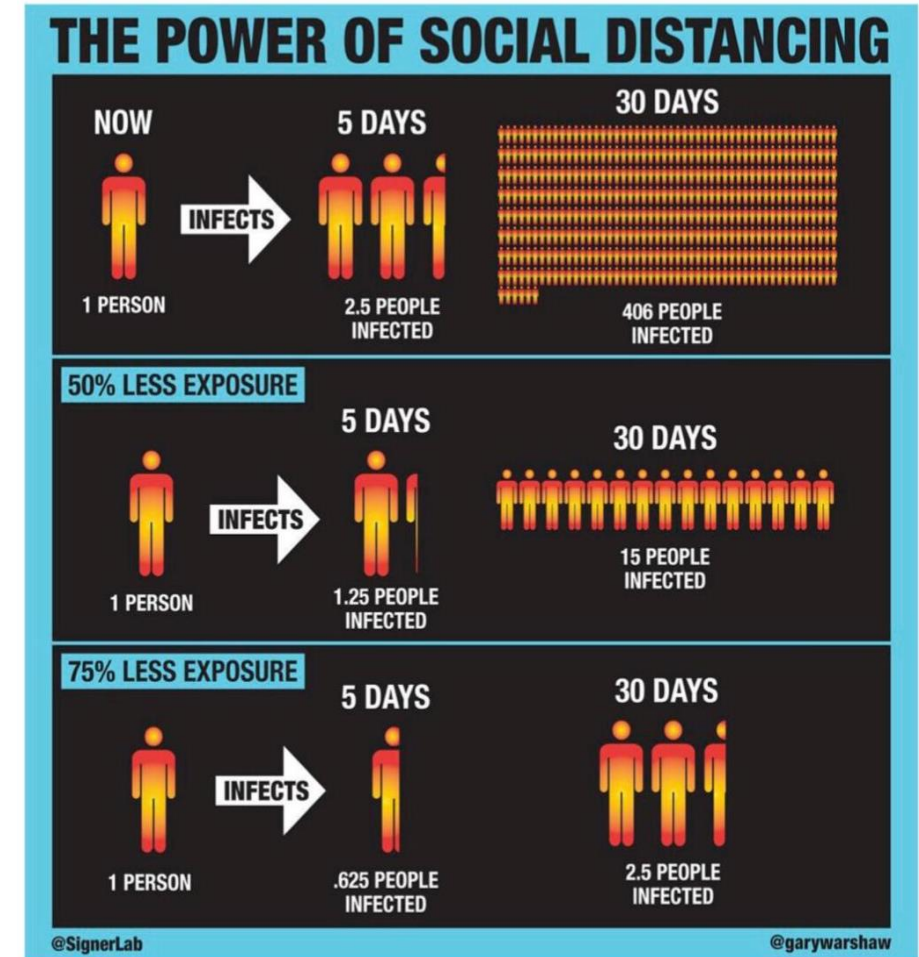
THE POWER OF SOCIAL DISTANCING

NOW

INFECTS

1 PERSON

5 DAYS

2.5 PEOPLE INFECTED

30 DAYS

406 PEOPLE INFECTED

50% LESS EXPOSURE

INFECTS

1 PERSON

5 DAYS

1.25 PEOPLE INFECTED

30 DAYS

15 PEOPLE INFECTED

75% LESS EXPOSURE

INFECTS

1 PERSON

5 DAYS

.625 PEOPLE INFECTED

30 DAYS

2.5 PEOPLE INFECTED

@SignerLab

@garywarshaw